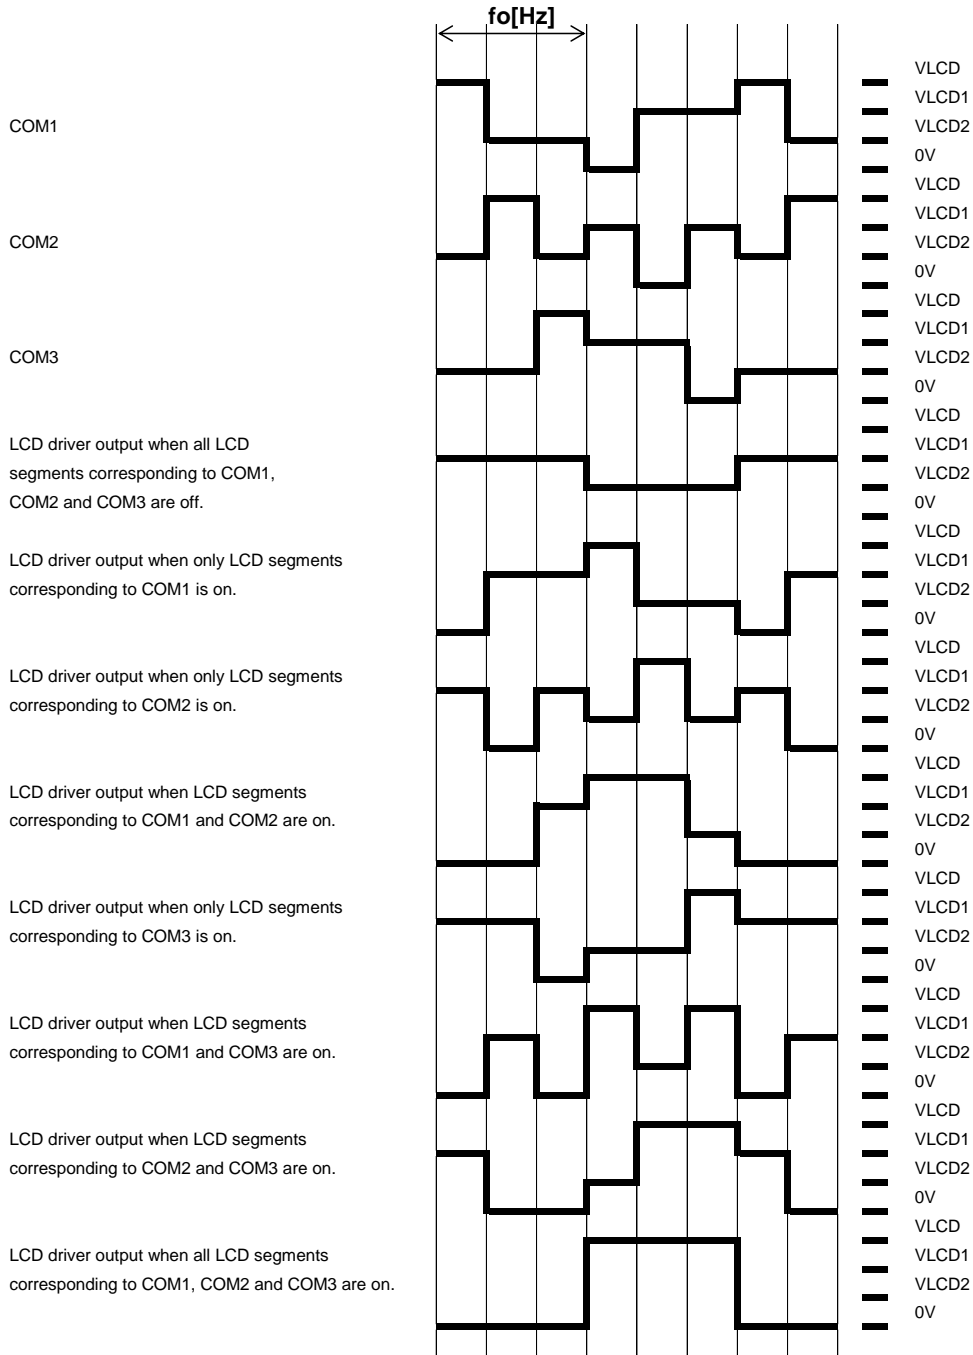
fo[Hz]

COM1

VLCD
VLCD1
VLCD2
0V

COM2

VLCD
VLCD1
VLCD2
0V

COM3

VLCD
VLCD1
VLCD2
0V

LCD driver output when all LCD segments corresponding to COM1, COM2 and COM3 are off.

VLCD
VLCD1
VLCD2
0V

LCD driver output when only LCD segments corresponding to COM1 is on.

VLCD
VLCD1
VLCD2
0V

LCD driver output when only LCD segments corresponding to COM2 is on.

VLCD
VLCD1
VLCD2
0V

LCD driver output when LCD segments corresponding to COM1 and COM2 are on.

VLCD
VLCD1
VLCD2
0V

LCD driver output when only LCD segments corresponding to COM3 is on.

VLCD
VLCD1
VLCD2
0V

LCD driver output when LCD segments corresponding to COM1 and COM3 are on.

VLCD
VLCD1
VLCD2
0V

LCD driver output when LCD segments corresponding to COM2 and COM3 are on.

VLCD
VLCD1
VLCD2
0V

LCD driver output when all LCD segments corresponding to COM1, COM2 and COM3 are on.

VLCD
VLCD1
VLCD2
0V